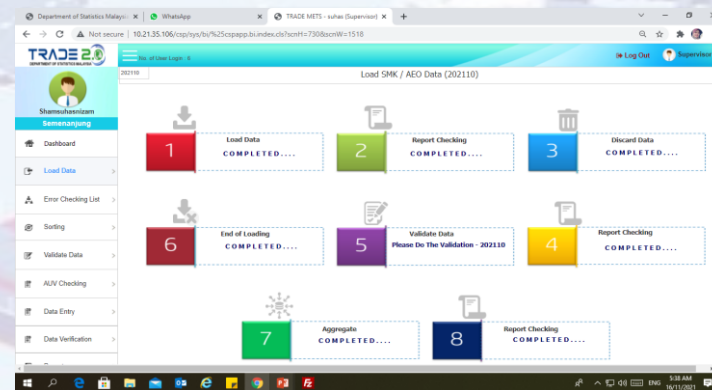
Department of Statistics Malaysia | WhatsApp | TRADE METS - suhas (Supervisor)

Not secure | 10.21.35.106/csp/sys/bi/%25cspapp.bi.index.cls?scnH=730&scnW=1518

TRADE 2.0
DEPARTMENT OF STATISTICS MALAYSIA

No. of User Login : 6

Log Out | Supervisor

202110

Load SMK / AEO Data (202110)

Shamsuhasnizam
Semenanjung

Dashboard
Load Data
Error Checking List
Sorting
Validate Data
AUV Checking
Data Entry
Data Verification

1 Load Data COMPLETED....

2 Report Checking COMPLETED....

3 Discard Data COMPLETED....

6 End of Loading COMPLETED....

5 Validate Data Please Do The Validation - 202110

4 Report Checking COMPLETED....

7 Aggregate COMPLETED....

8 Report Checking COMPLETED....

ENG 5:38 AM 16/11/2021